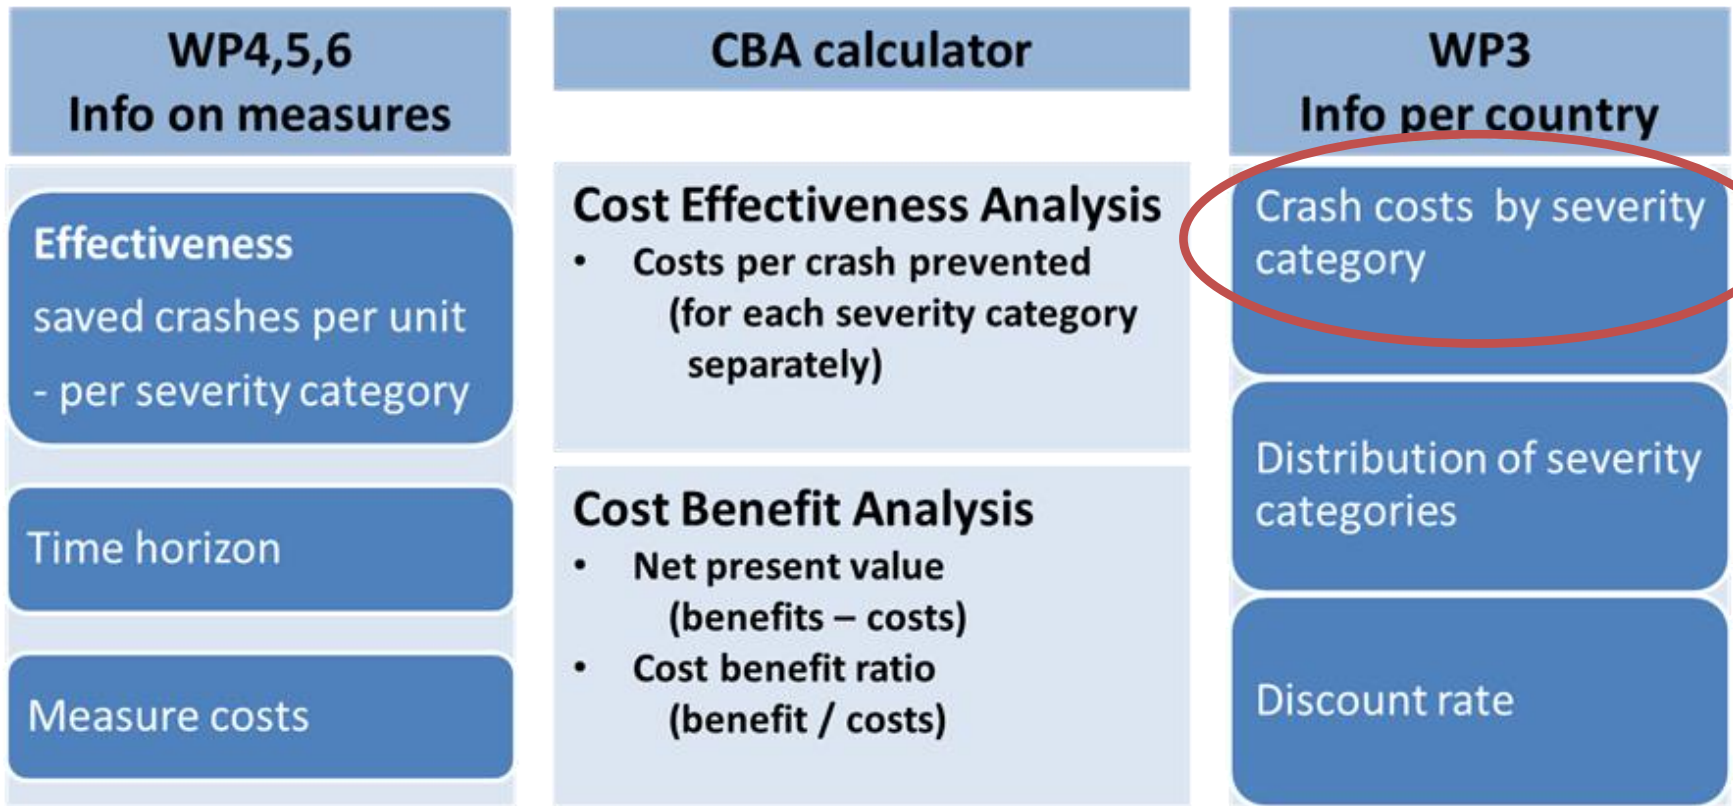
WP4,5,6
Info on measures

Effectiveness
saved crashes per unit
- per severity category

Time horizon

Measure costs

CBA calculator

Cost Effectiveness Analysis
• Costs per crash prevented (for each severity category separately)

Cost Benefit Analysis
• Net present value (benefits – costs)
• Cost benefit ratio (benefit / costs)

WP3
Info per country

Crash costs by severity category

Distribution of severity categories

Discount rate